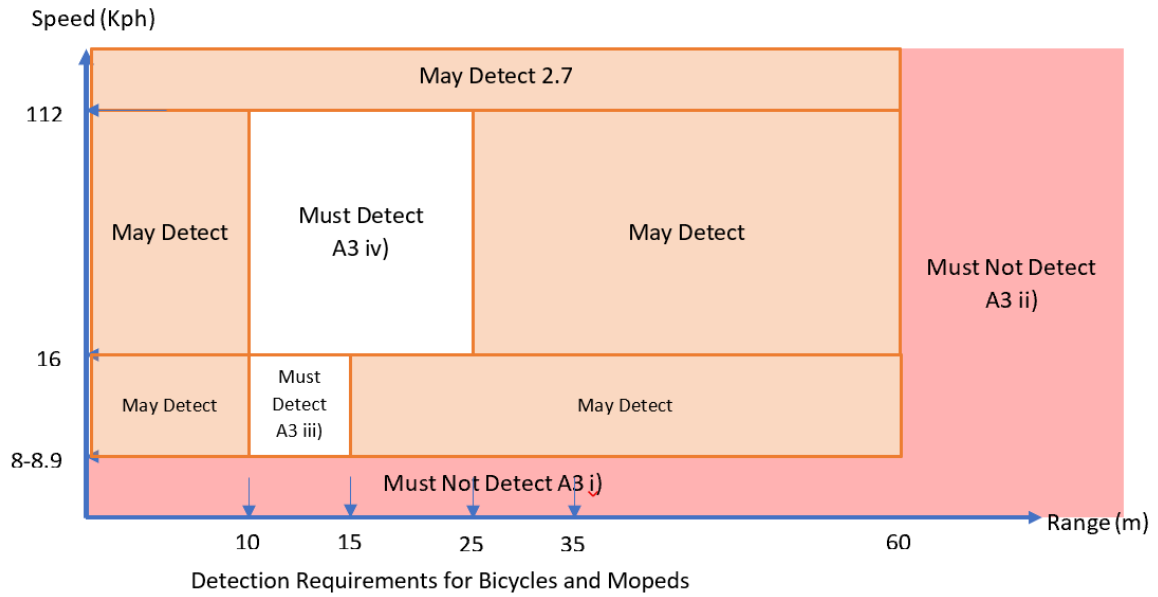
Speed (Kph)

May Detect 2.7

112

May Detect

Must Detect A3 iv)

May Detect

Must Not Detect A3 ii)

16

May Detect

Must Detect A3 iii)

May Detect

8-8.9

Must Not Detect A3 i)

Range (m)

10 15 25 35 60

Detection Requirements for Bicycles and Mopeds